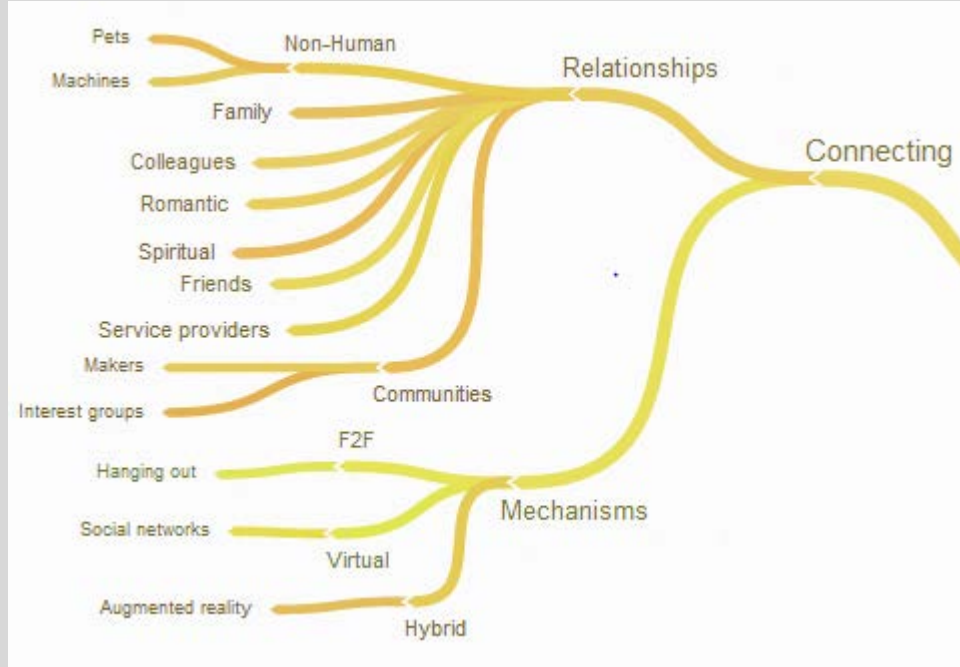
Connecting

Relationships

Non-Human

Pets

Machines

Family

Colleagues

Romantic

Spiritual

Friends

Service providers

Communities

Makers

Interest groups

Mechanisms

F2F

Hanging out

Virtual

Social networks

Hybrid

Augmented reality